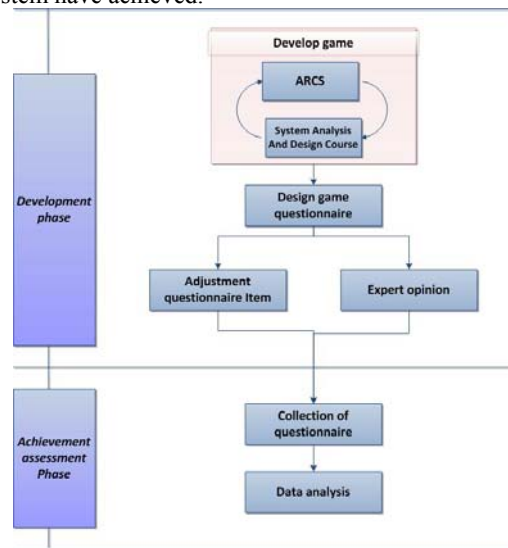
stem have achieved.

Develop game

ARCS

System Analysis And Design Course

Development phase

Design game questionnaire

Adjustment questionnaire Item

Expert opinion

Achievement assessment Phase

Collection of questionnaire

Data analysis